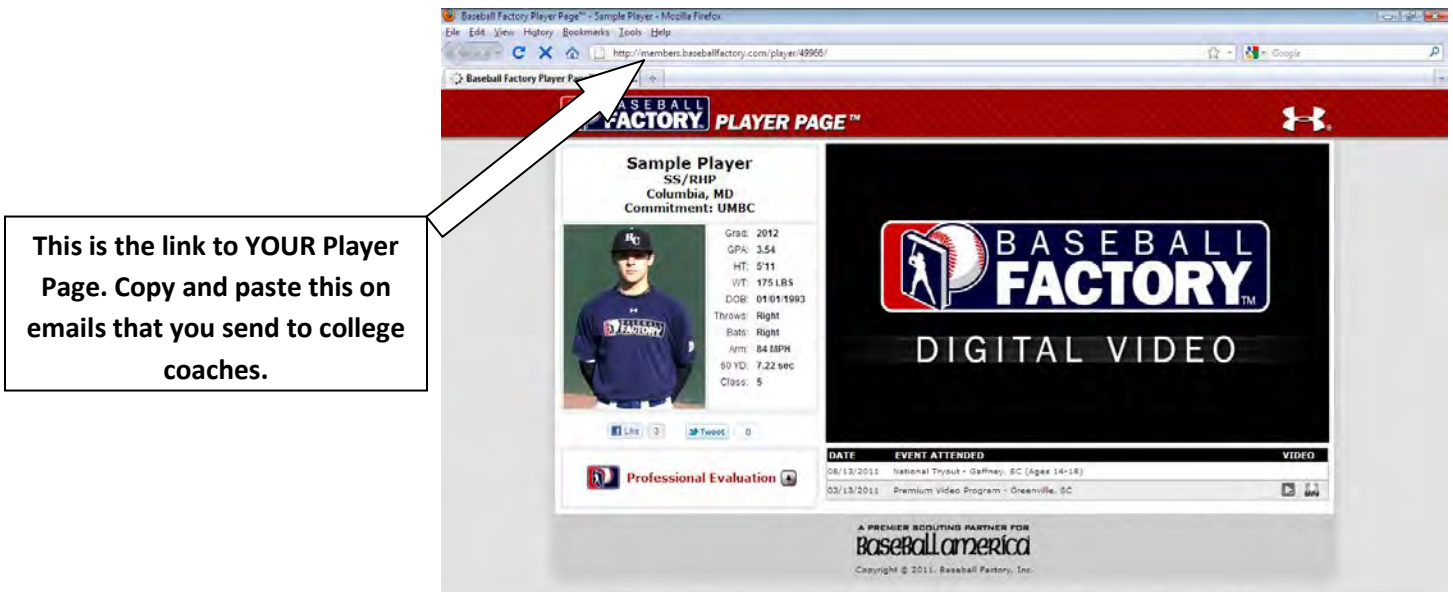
This is the link to YOUR Player Page. Copy and paste this on emails that you send to college coaches.

Baseball Factory Player Page™ - Sample Player - Mozilla Firefox

File Edit View History Bookmarks Tools Help

http://members.baseballfactory.com/player/49966/

Google

Baseball Factory Player Pa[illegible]

BASEBALL FACTORY PLAYER PAGE™

Sample Player
SS/RHP
Columbia, MD
Commitment: UMBC

| | |
|---|---|
| Grad: | 2012 |
| GPA: | 3.54 |
| HT: | 5'11 |
| WT: | 175 LBS |
| DOB: | 01/01/1993 |
| Throws: | Right |
| Bats: | Right |
| Arm: | 84 MPH |
| 60 YD: | 7.22 sec |
| Class: | 5 |

Like 3 Tweet 0

Professional Evaluation

BASEBALL FACTORY™
DIGITAL VIDEO

| DATE | EVENT ATTENDED | VIDEO |
|---|---|---|
| 08/13/2011 | National Tryout - Gaffney, SC (Ages 14-18) | |
| 03/13/2011 | Premium Video Program - Greenville, SC | |

A PREMIER SCOUTING PARTNER FOR
Baseball america
Copyright © 2011, Baseball Factory, Inc.